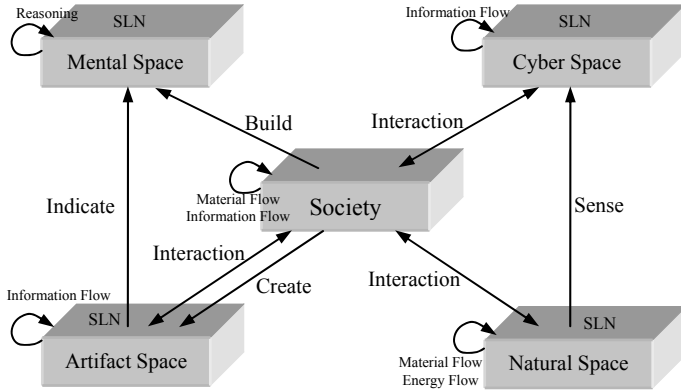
Reasoning
SLN
Mental Space

Information Flow
SLN
Cyber Space

Build

Interaction

Indicate

Material Flow
Information Flow
Society

Sense

Interaction

Create

Interaction

Information Flow
SLN
Artifact Space

SLN
Material Flow
Energy Flow
Natural Space